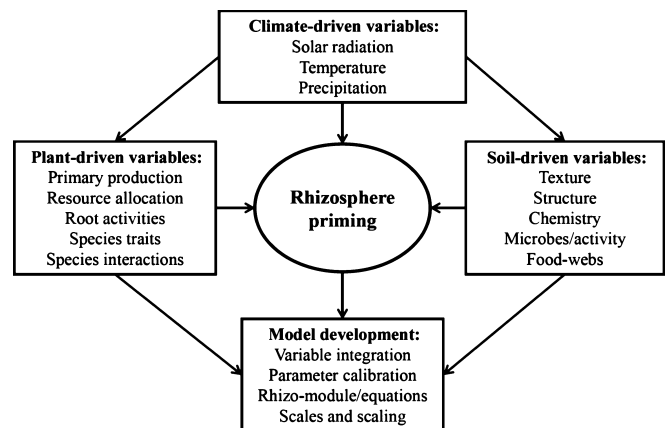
Climate-driven variables:
Solar radiation
Temperature
Precipitation

Plant-driven variables:
Primary production
Resource allocation
Root activities
Species traits
Species interactions

Rhizosphere priming

Soil-driven variables:
Texture
Structure
Chemistry
Microbes/activity
Food-webs

Model development:
Variable integration
Parameter calibration
Rhizo-module/equations
Scales and scaling